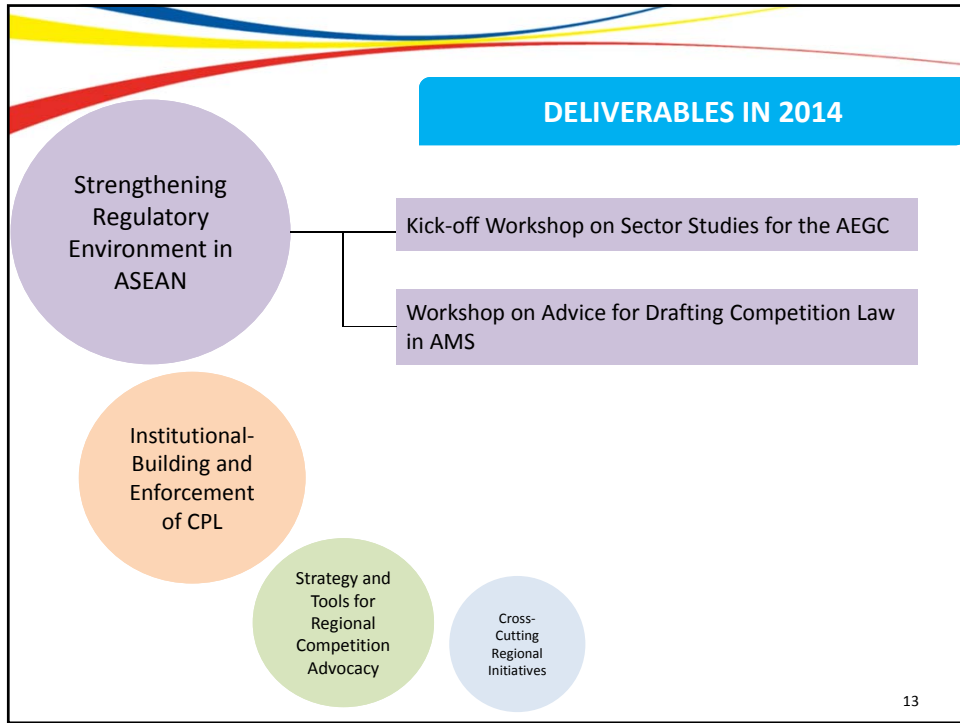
DELIVERABLES IN 2014

Strengthening Regulatory Environment in ASEAN

Kick-off Workshop on Sector Studies for the AEGC

Workshop on Advice for Drafting Competition Law in AMS

Institutional-Building and Enforcement of CPL

Strategy and Tools for Regional Competition Advocacy

Cross-Cutting Regional Initiatives

13